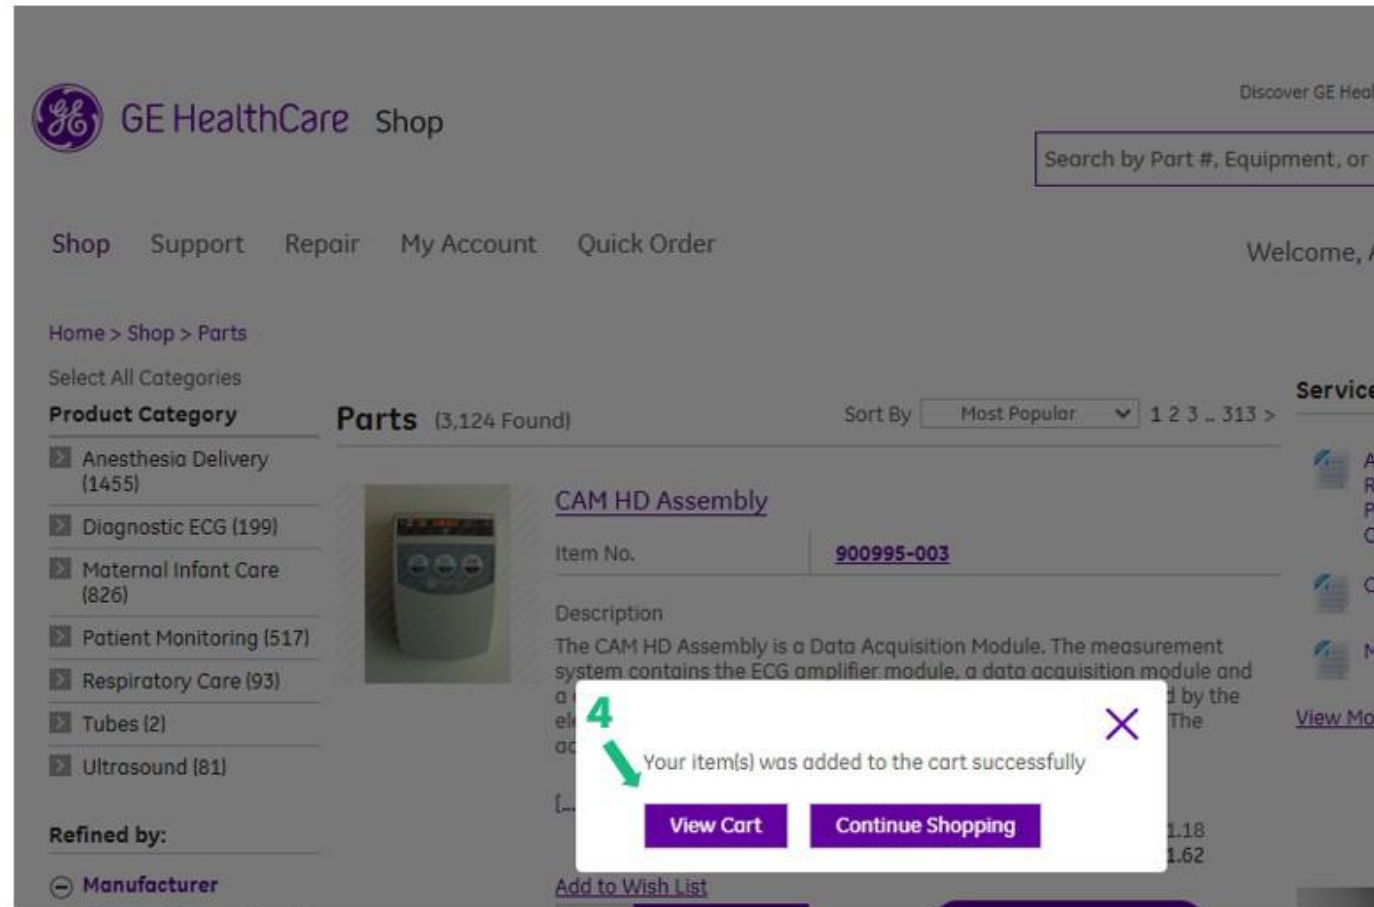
GE HealthCare Shop

Discover GE Heal

Search by Part #, Equipment, or

Shop Support Repair My Account Quick Order

Welcome, /

Home > Shop > Parts

Select All Categories

Product Category

Anesthesia Delivery (1455)

Diagnostic ECG (199)

Maternal Infant Care (826)

Patient Monitoring (517)

Respiratory Care (93)

Tubes (2)

Ultrasound (81)

Refined by:

Manufacturer

Parts (3,124 Found)

Sort By Most Popular 1 2 3 .. 313 >

CAM HD Assembly

Item No. 900995-003

Description

The CAM HD Assembly is a Data Acquisition Module. The measurement system contains the ECG amplifier module, a data acquisition module and a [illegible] d by the el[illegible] The ac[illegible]

[...

1.18

1.62

Add to Wish List

4

Your item(s) was added to the cart successfully

View Cart Continue Shopping

Service

A R P C

C

M

View Mo